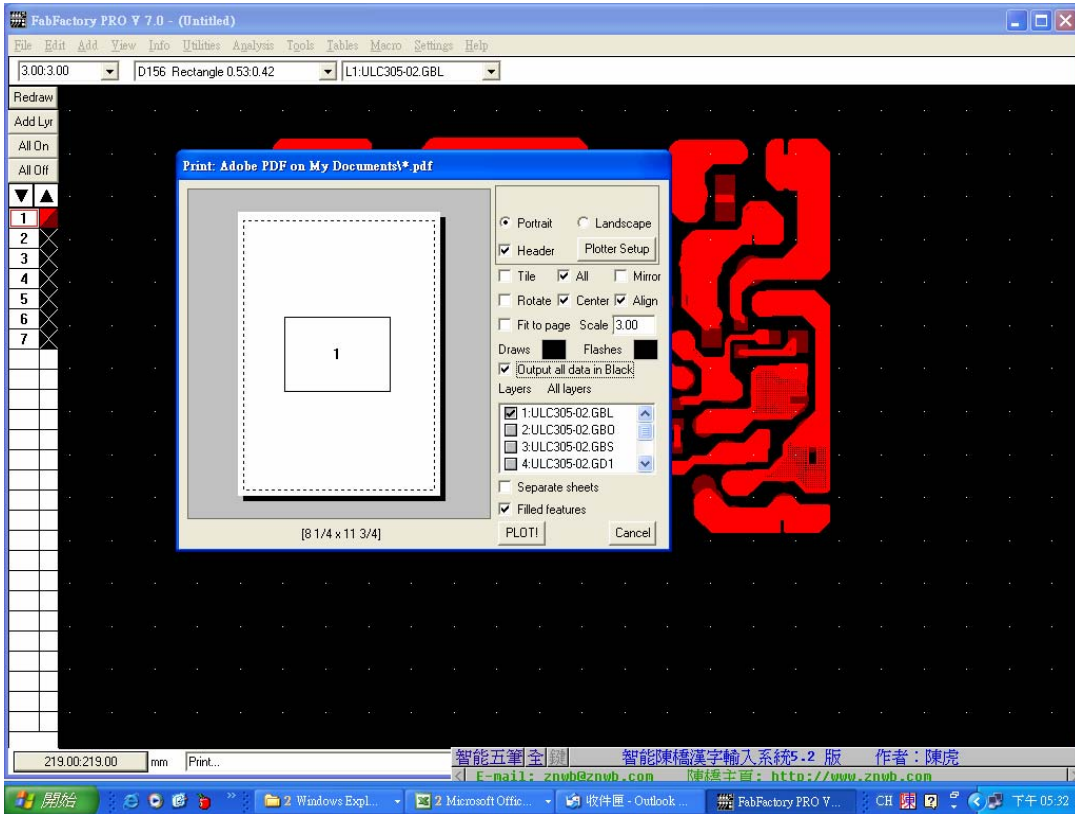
FabFactory PRO V 7.0 - (Untitled)

File Edit Add View Info Utilities Analysis Tools Tables Macro Settings Help

3.00:3.00
D156 Rectangle 0.53:0.42
L1:ULC305-02.GBL

Redraw
Add Lyr
All On
All Off

1
2
3
4
5
6
7

Print: Adobe PDF on My Documents\*.pdf

1

[8 1/4 x 11 3/4]

Portrait
Landscape
Header
Plotter Setup
Tile
All
Mirror
Rotate
Center
Align
Fit to page
Scale 3.00
Draws
Flashes
Output all data in Black
Layers All layers
1:ULC305-02.GBL
2:ULC305-02.GBO
3:ULC305-02.GBS
4:ULC305-02.GD1
Separate sheets
Filled features
PLOT!
Cancel

219.00:219.00
mm
Print...

智能五筆 全
智能陳橋漢字輸入系統5.2 版 作者：陳虎
E-mail: znwb@znwb.com 陳橋主頁: http://www.znwb.com

開始
2 Windows Expl...
2 Microsoft Offic...
收件匣 - Outlook ...
FabFactory PRO V...
CH
下午 05:32